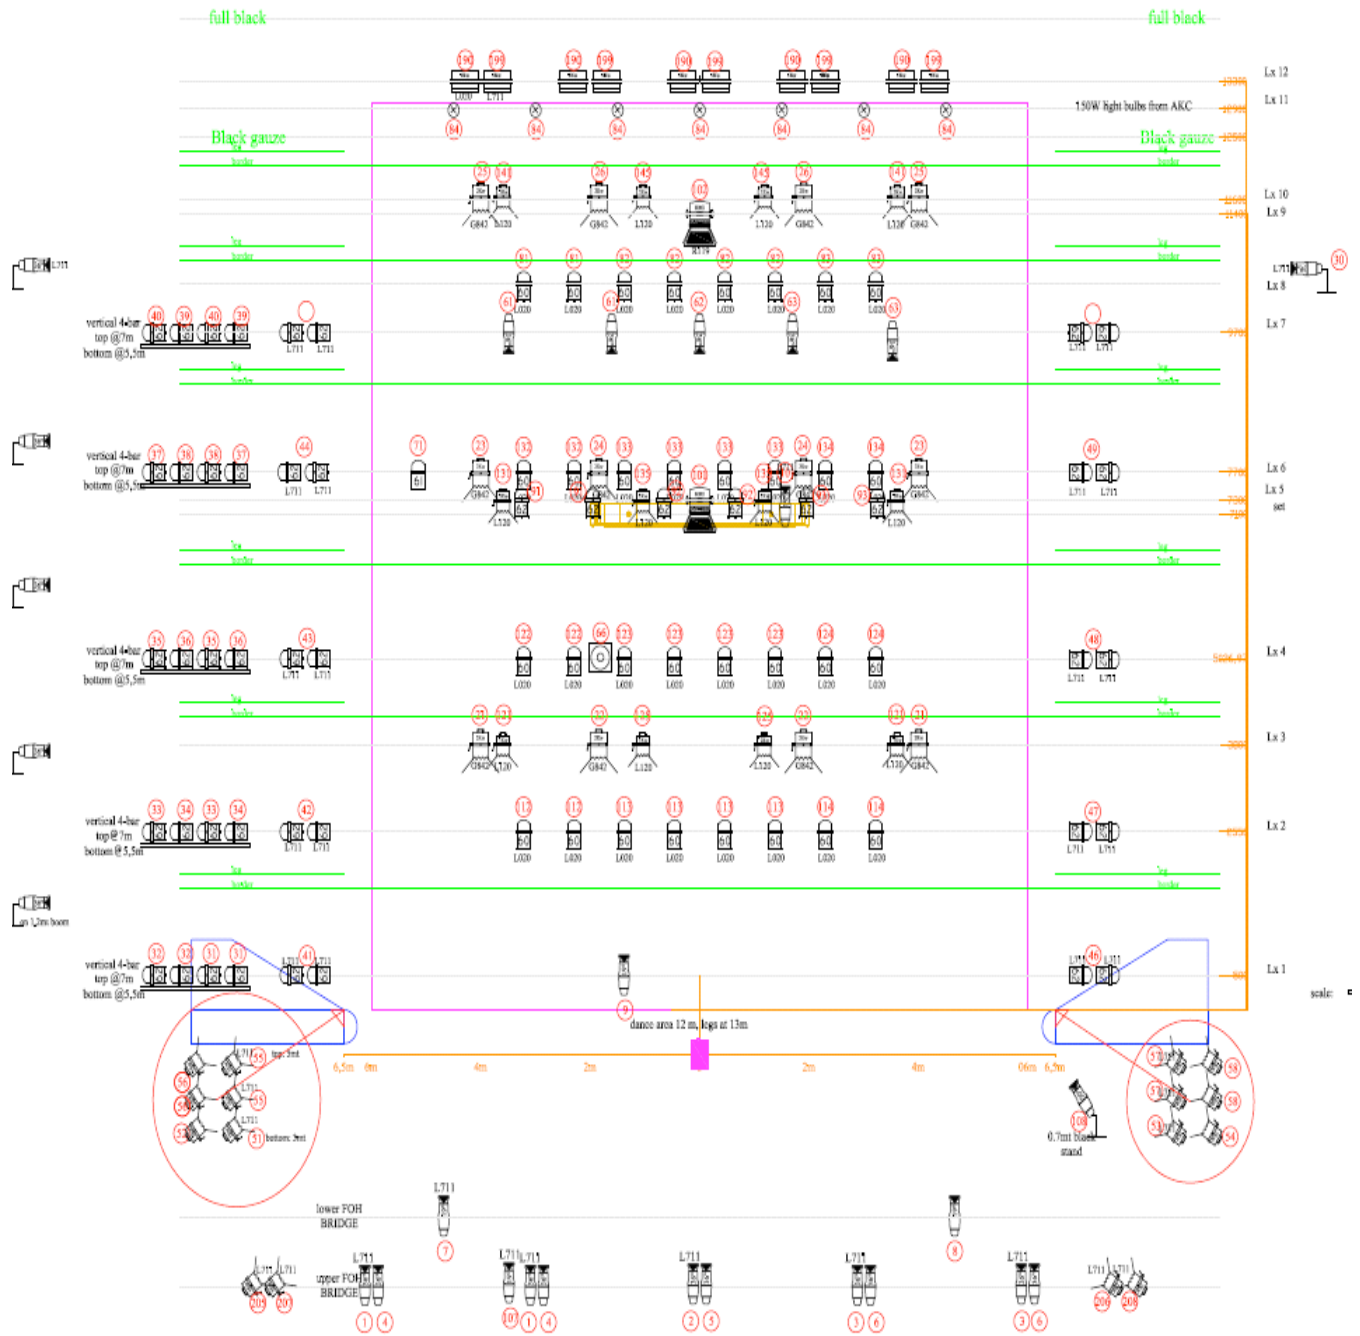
full black

full black

Lx 12

Lx 11

150W light bulbs from AKC

Black gauze

Black gauze

Lx 10

Lx 9

Lx 8

Lx 7

vertical 4-bar top @7m bottom @5,5m

Lx 6

Lx 5

set

vertical 4-bar top @7m bottom @5,5m

Lx 4

vertical 4-bar top @7m bottom @5,5m

Lx 3

Lx 2

vertical 4-bar top @7m bottom @5,5m

on 1,2m boom

Lx 1

vertical 4-bar top @7m bottom @5,5m

scale:

dance area 12 m, legs at 13m

6,5m 6m 4m 2m 2m 4m 6m 6,5m

top: 3mt

bottom: 3mt

0,7mt black stand

lower FOH BRIDGE

upper FOH BRIDGE

L711